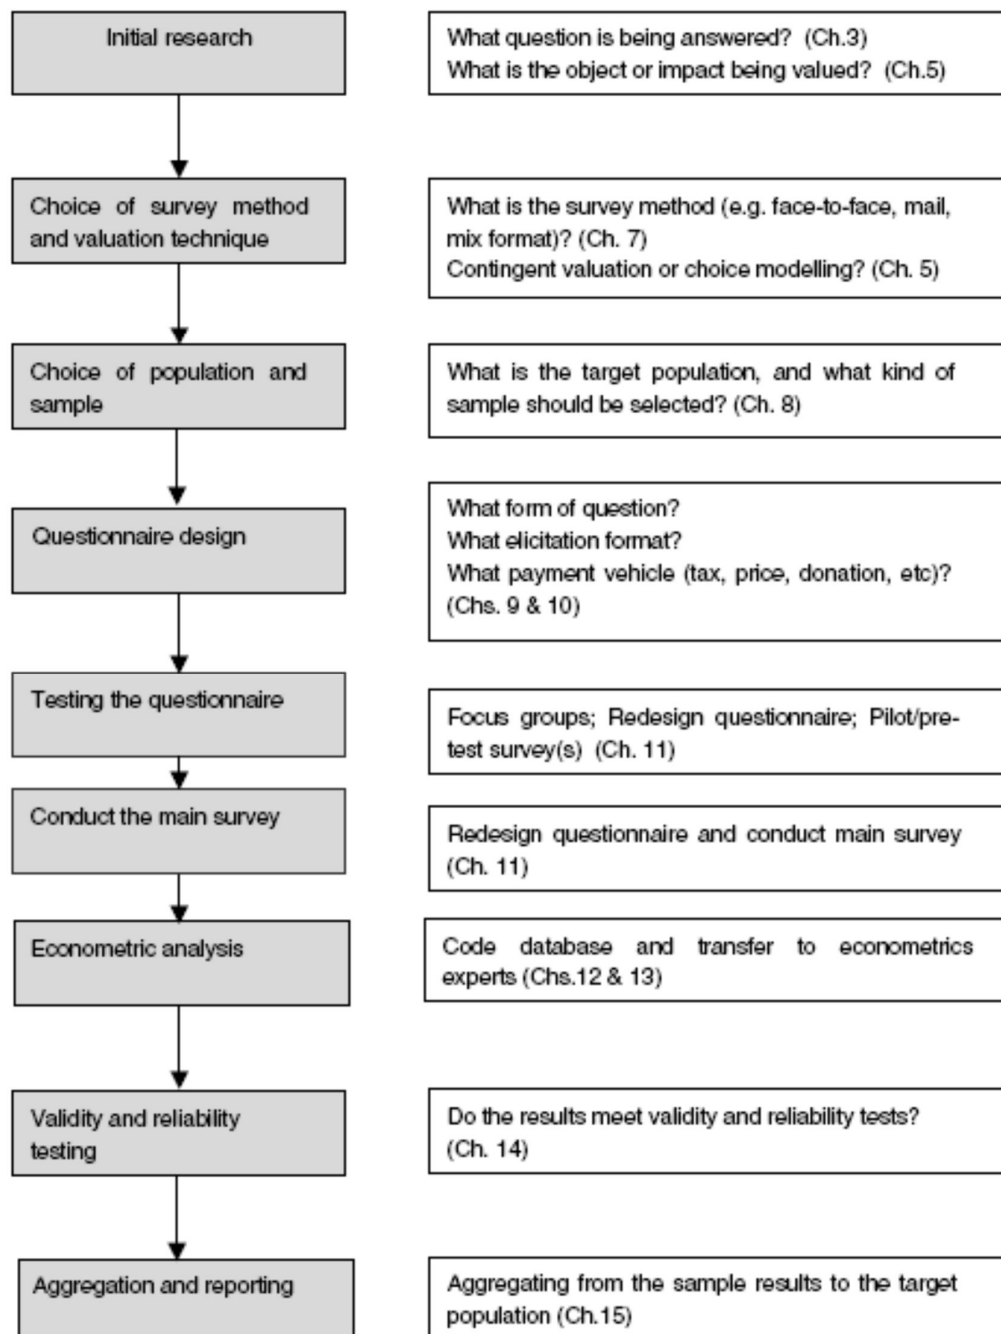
Initial research

What question is being answered? (Ch.3)
What is the object or impact being valued? (Ch.5)

Choice of survey method and valuation technique

What is the survey method (e.g. face-to-face, mail, mix format)? (Ch. 7)
Contingent valuation or choice modelling? (Ch. 5)

Choice of population and sample

What is the target population, and what kind of sample should be selected? (Ch. 8)

Questionnaire design

What form of question?
What elicitation format?
What payment vehicle (tax, price, donation, etc)? (Chs. 9 & 10)

Testing the questionnaire

Focus groups; Redesign questionnaire; Pilot/pretest survey(s) (Ch. 11)

Conduct the main survey

Redesign questionnaire and conduct main survey (Ch. 11)

Econometric analysis

Code database and transfer to econometrics experts (Chs.12 & 13)

Validity and reliability testing

Do the results meet validity and reliability tests? (Ch. 14)

Aggregation and reporting

Aggregating from the sample results to the target population (Ch.15)